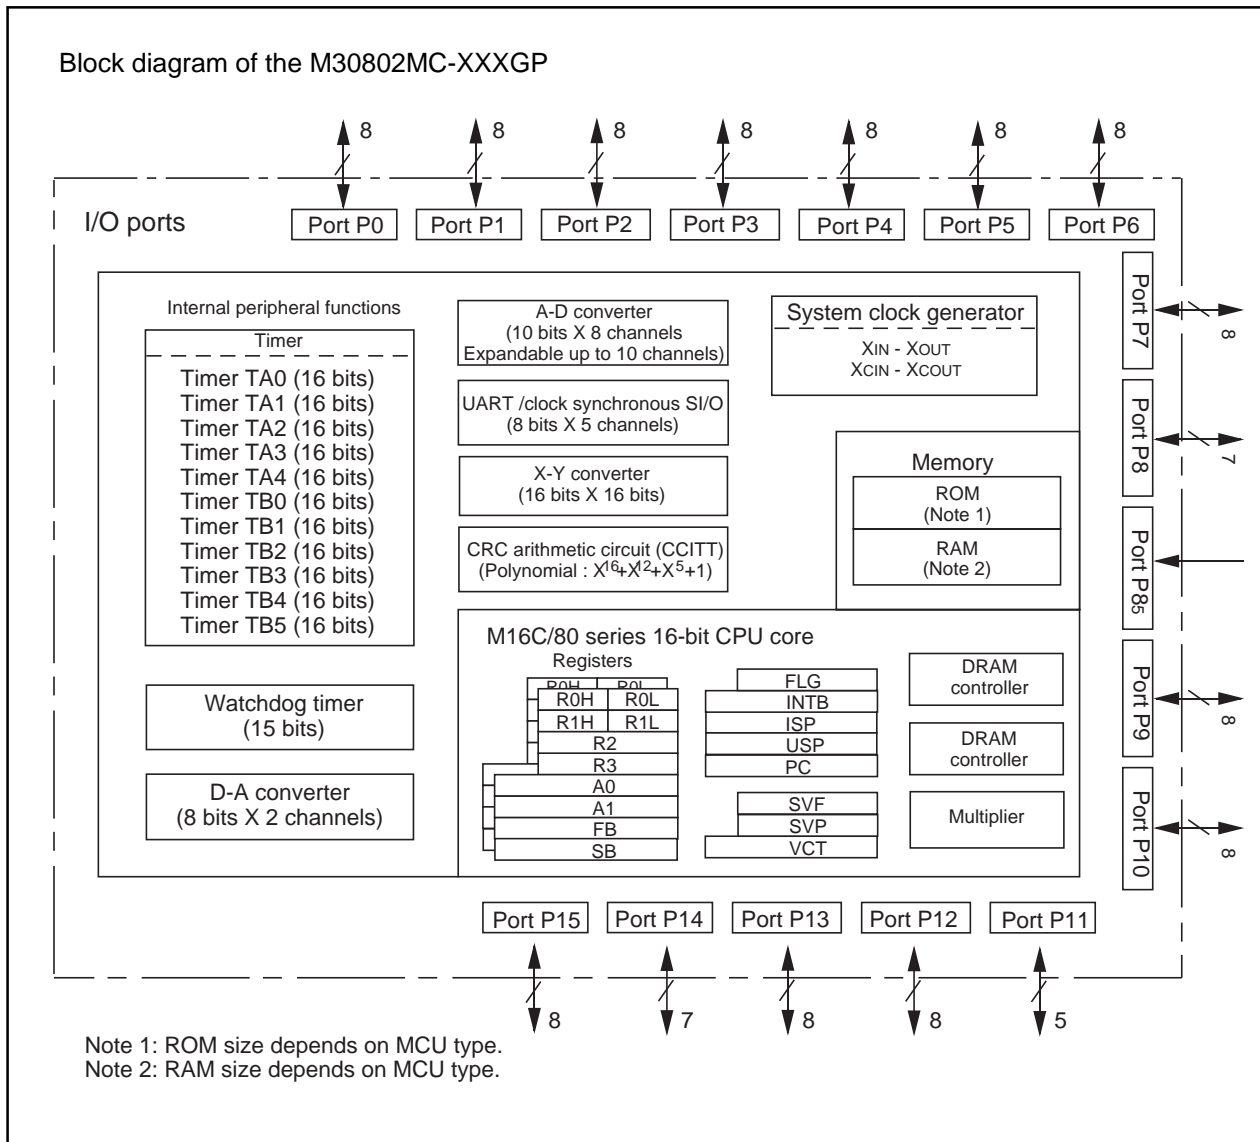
Block diagram of the M30802MC-XXXGP

8 8 8 8 8 8 8

I/O ports

Port P0 Port P1 Port P2 Port P3 Port P4 Port P5 Port P6

Internal peripheral functions

Timer

Timer TA0 (16 bits)
Timer TA1 (16 bits)
Timer TA2 (16 bits)
Timer TA3 (16 bits)
Timer TA4 (16 bits)
Timer TB0 (16 bits)
Timer TB1 (16 bits)
Timer TB2 (16 bits)
Timer TB3 (16 bits)
Timer TB4 (16 bits)
Timer TB5 (16 bits)

A-D converter
(10 bits X 8 channels
Expandable up to 10 channels)

UART /clock synchronous SI/O
(8 bits X 5 channels)

X-Y converter
(16 bits X 16 bits)

CRC arithmetic circuit (CCITT)
(Polynomial : $X^{16}+X^{12}+X^5+1$)

System clock generator

XIN - XOUT
XCIN - XCOUT

Memory

ROM
(Note 1)

RAM
(Note 2)

Port P7 8
Port P8 7
Port P8$_5$
Port P9 8
Port P10 8

Watchdog timer
(15 bits)

D-A converter
(8 bits X 2 channels)

M16C/80 series 16-bit CPU core

Registers

R0H R0L
R0H R0L
R1H R1L
R2
R3
A0
A1
FB
SB

FLG
INTB
ISP
USP
PC

SVF
SVP
VCT

DRAM
controller

DRAM
controller

Multiplier

Port P15 Port P14 Port P13 Port P12 Port P11

8 7 8 8 5

Note 1: ROM size depends on MCU type.
Note 2: RAM size depends on MCU type.